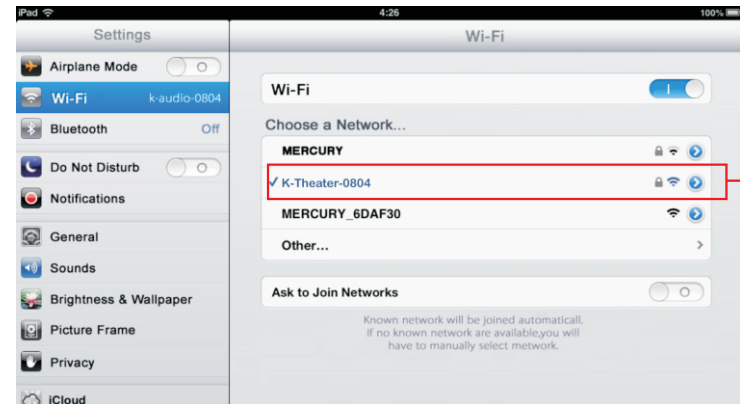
iPad
4:26
100%

Settings

Airplane Mode O

Wi-Fi k-audio-0804

Bluetooth Off

Do Not Disturb O

Notifications

General

Sounds

Brightness & Wallpaper

Picture Frame

Privacy

iCloud

Wi-Fi

Wi-Fi I

Choose a Network...

MERCURY

✓ K-Theater-0804

MERCURY_6DAF30

Other...

Ask to Join Networks O

Known network will be joined automaticall, If no known network are available,you will have to manually select metwork.